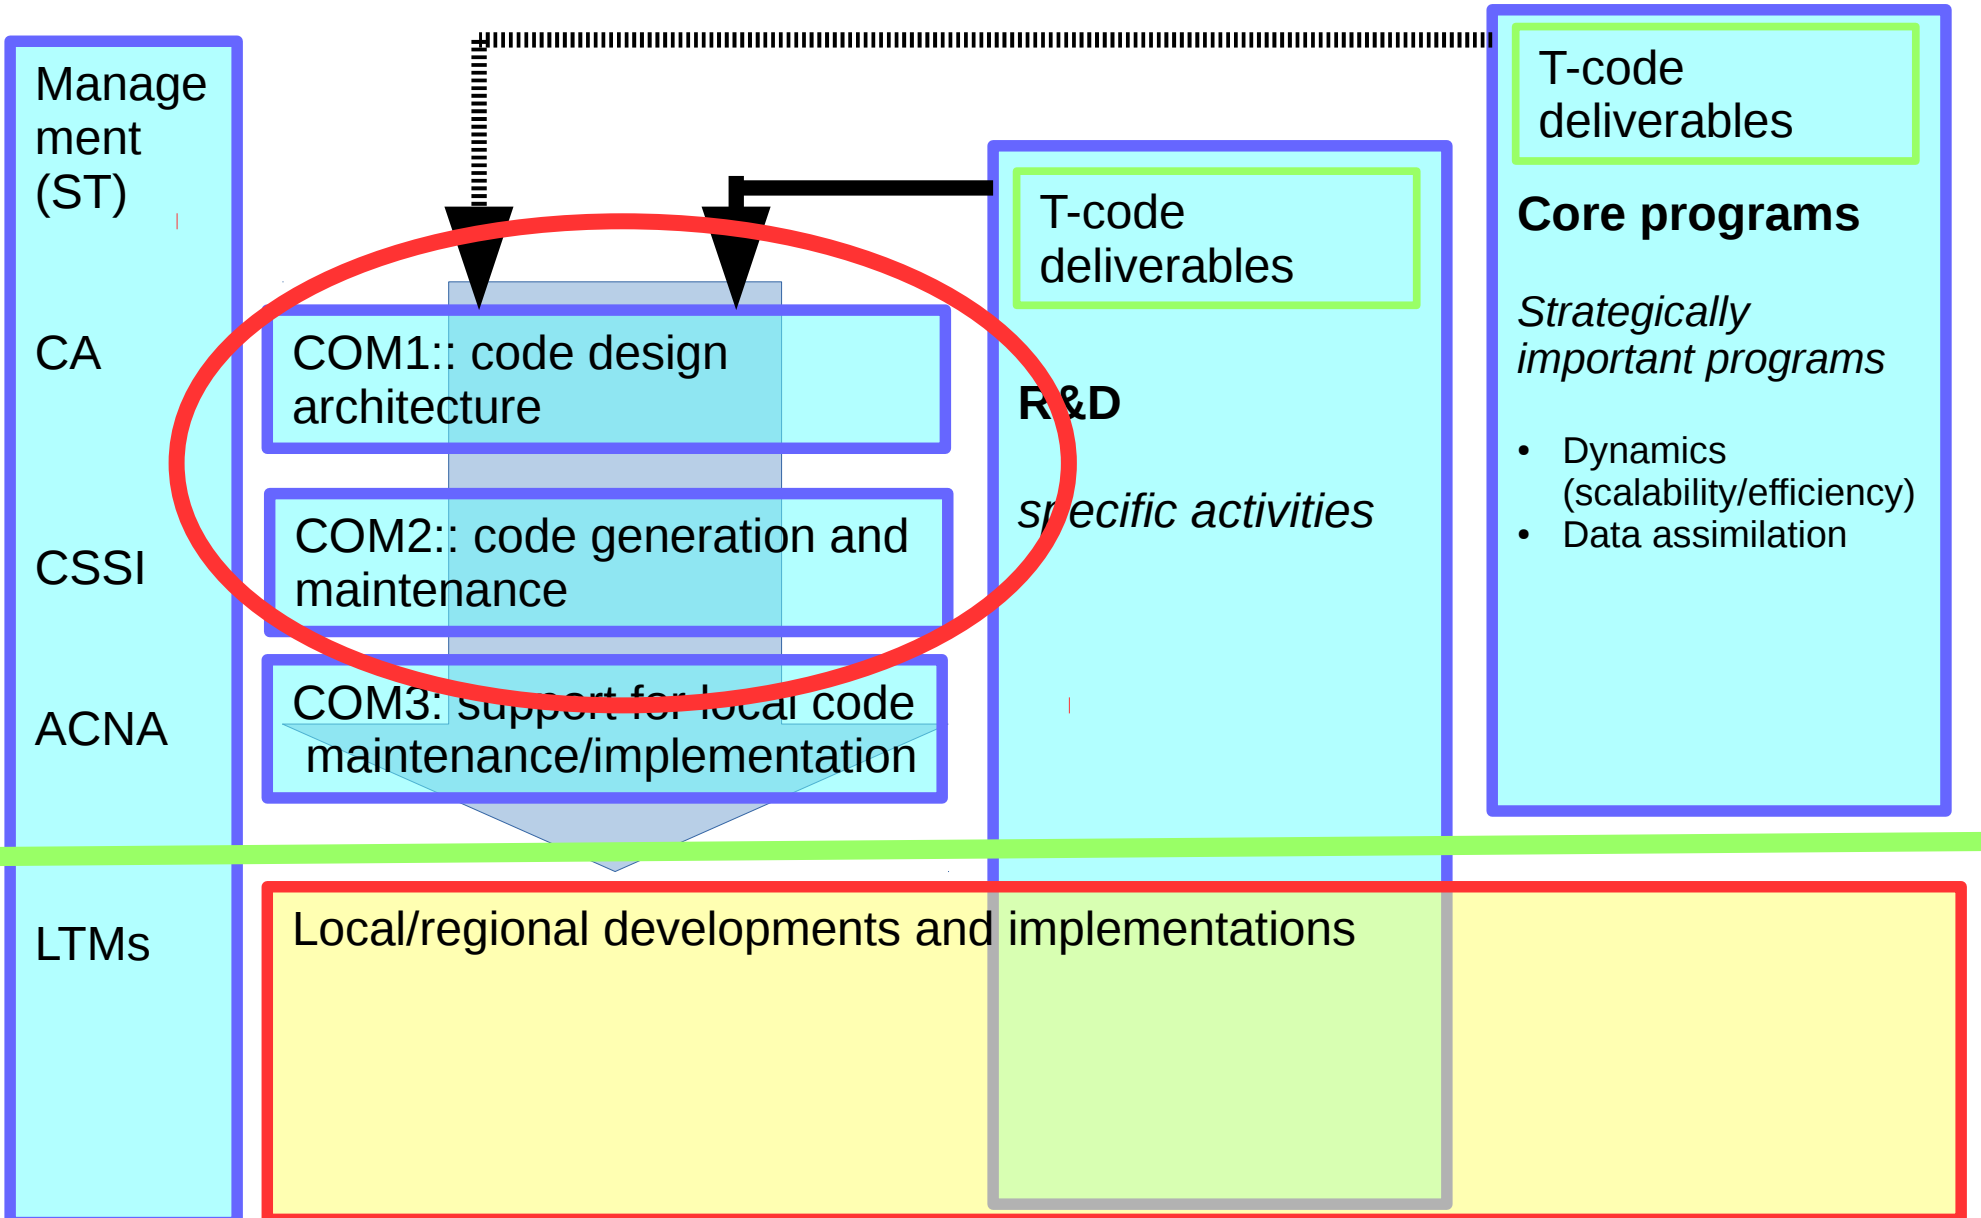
Management (ST)

CA

CSSI

ACNA

LTMs

COM1:: code design architecture

COM2:: code generation and maintenance

COM3: support for local code maintenance/implementation

T-code deliverables

R&D

specific activities

T-code deliverables

**Core programs**

*Strategically important programs*

- Dynamics (scalability/efficiency)
- Data assimilation

Local/regional developments and implementations